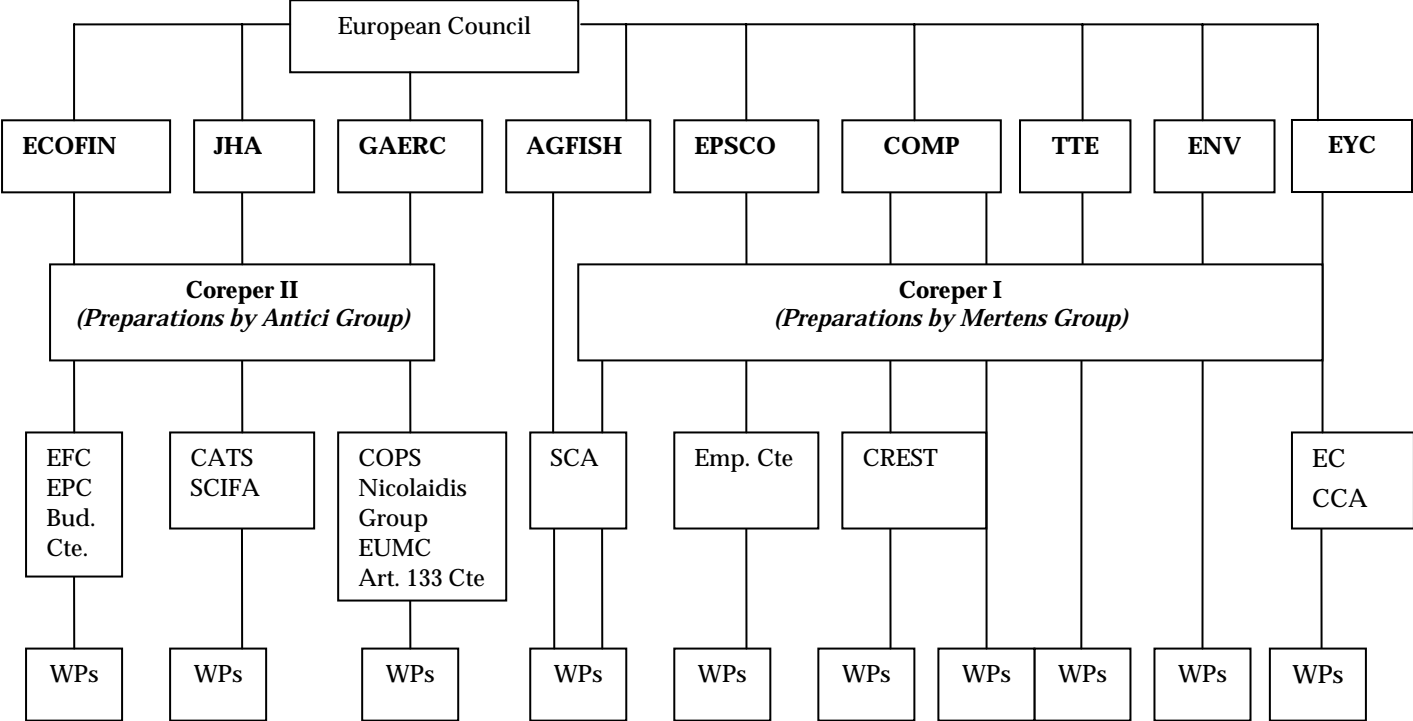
European Council

ECOFIN

JHA

GAERC

AGFISH

EPSCO

COMP

TTE

ENV

EYC

Coreper II
*(Preparations by Antici Group)*

Coreper I
*(Preparations by Mertens Group)*

EFC
EPC
Bud. Cte.

CATS
SCIFA

COPS
Nicolaidis Group
EUMC
Art. 133 Cte

SCA

Emp. Cte

CREST

EC
CCA

WPs

WPs

WPs

WPs

WPs

WPs

WPs

WPs

WPs

WPs